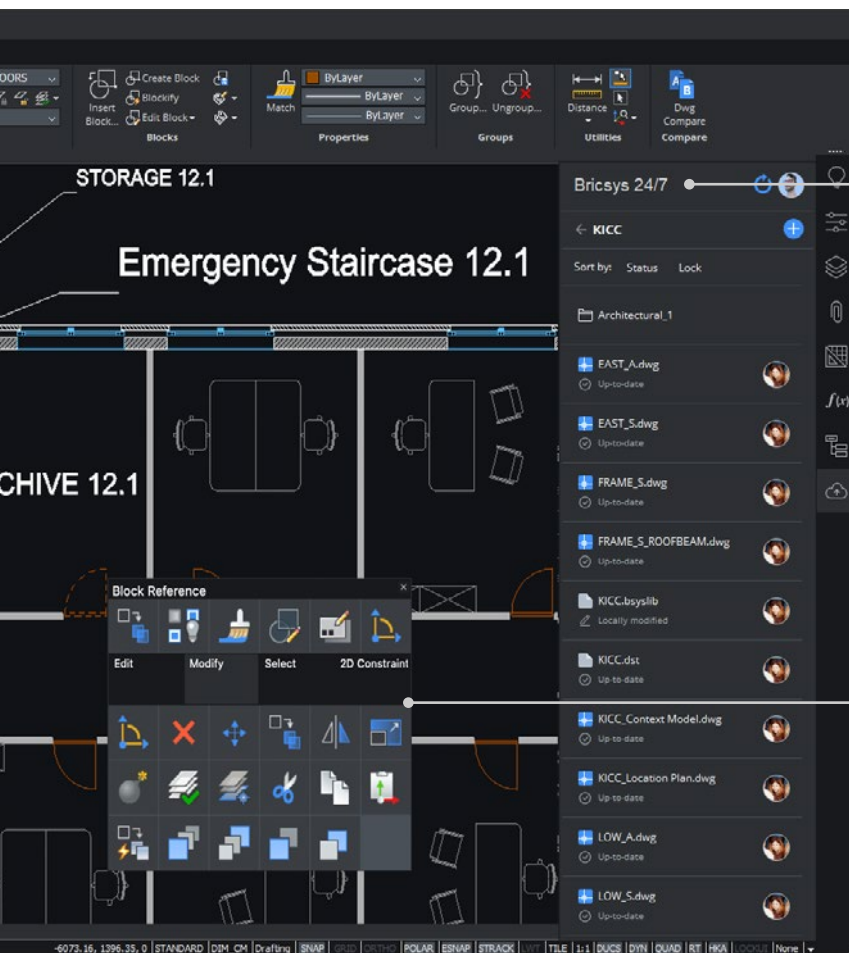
OORS

Insert Block...

Create Block

Blockify

Edit Block

Blocks

Match

ByLayer

ByLayer

ByLayer

Properties

Group...

Ungroup...

Groups

Distance

Utilities

Dwg Compare

Compare

STORAGE 12.1

Emergency Staircase 12.1

CHIVE 12.1

Block Reference

Edit

Modify

Select

2D Constraint

Bricsys 24/7

KICC

Sort by: Status Lock

Architectural_1

EAST_A.dwg
Up-to-date

EAST_S.dwg
Up-to-date

FRAME_S.dwg
Up-to-date

FRAME_S_ROOFBEAM.dwg
Up-to-date

KICC.bsyslib
Locally modified

KICC.dst
Up-to-date

KICC_Context Model.dwg
Up-to-date

KICC_Location Plan.dwg
Up-to-date

LOW_A.dwg
Up-to-date

LOW_S.dwg
Up-to-date

-6073.16, 1396.35, 0 STANDARD DIM_CM Drafting SNAP GRID ORTHO POLAR ESNAP STRACK LWT TILE 1:1 DUCS DYN QUAD RT HKA LOCKUI None